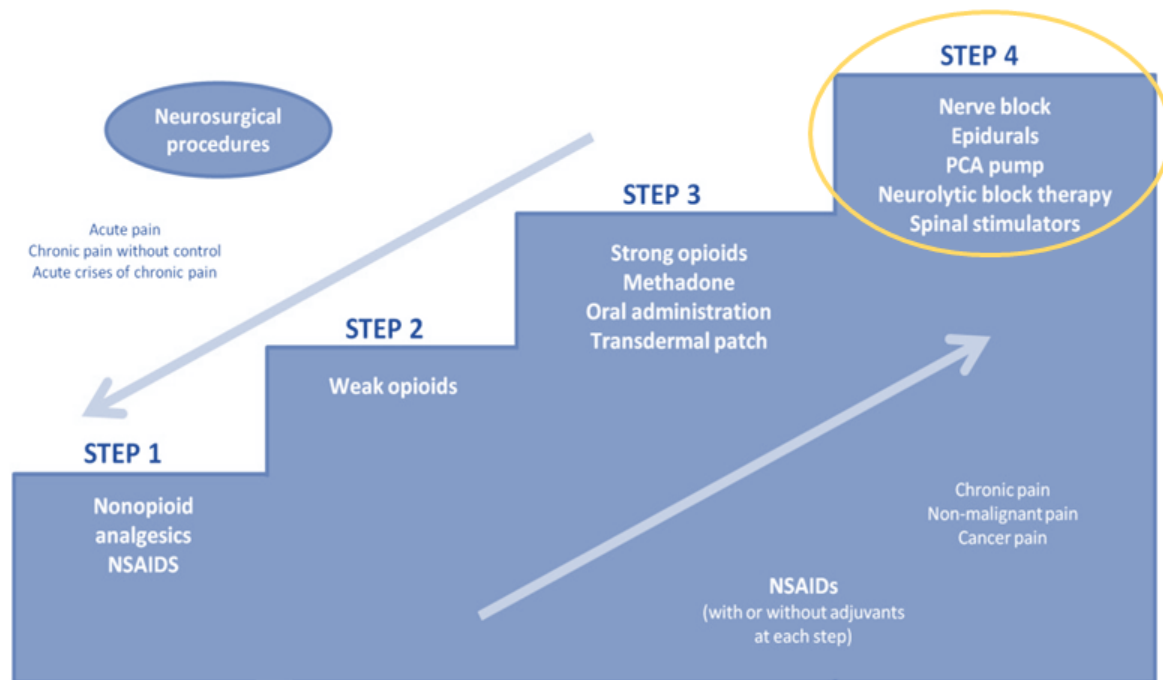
Neurosurgical procedures

Acute pain
Chronic pain without control
Acute crises of chronic pain

STEP 4

Nerve block
Epidurals
PCA pump
Neurolytic block therapy
Spinal stimulators

STEP 3

Strong opioids
Methadone
Oral administration
Transdermal patch

STEP 2

Weak opioids

STEP 1

Nonopioid analgesics
NSAIDS

Chronic pain
Non-malignant pain
Cancer pain

NSAIDs
(with or without adjuvants at each step)